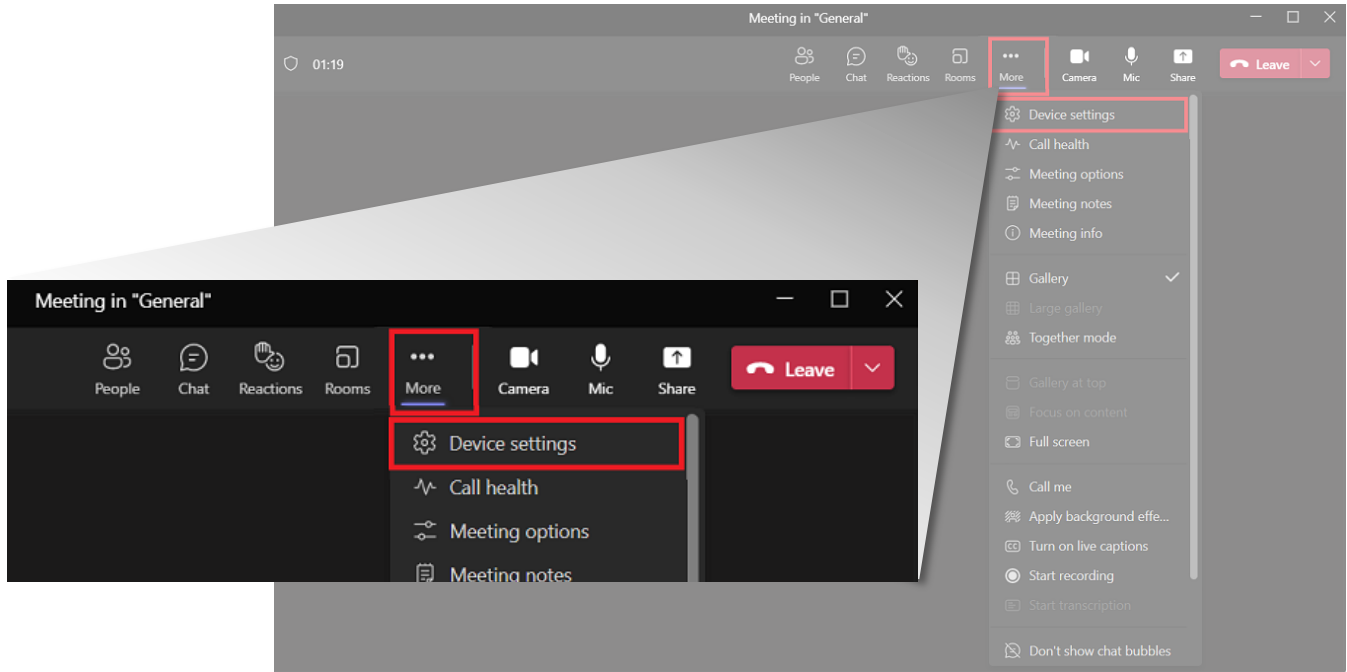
Meeting in "General"

01:19

People
Chat
Reactions
Rooms
More
Camera
Mic
Share
Leave

Device settings
Call health
Meeting options
Meeting notes
Meeting info
Gallery
Large gallery
Together mode
Gallery at top
Focus on content
Full screen
Call me
Apply background effe...
Turn on live captions
Start recording
Start transcription
Don't show chat bubbles

Meeting in "General"

People
Chat
Reactions
Rooms
More
Camera
Mic
Share
Leave

Device settings
Call health
Meeting options
Meeting notes